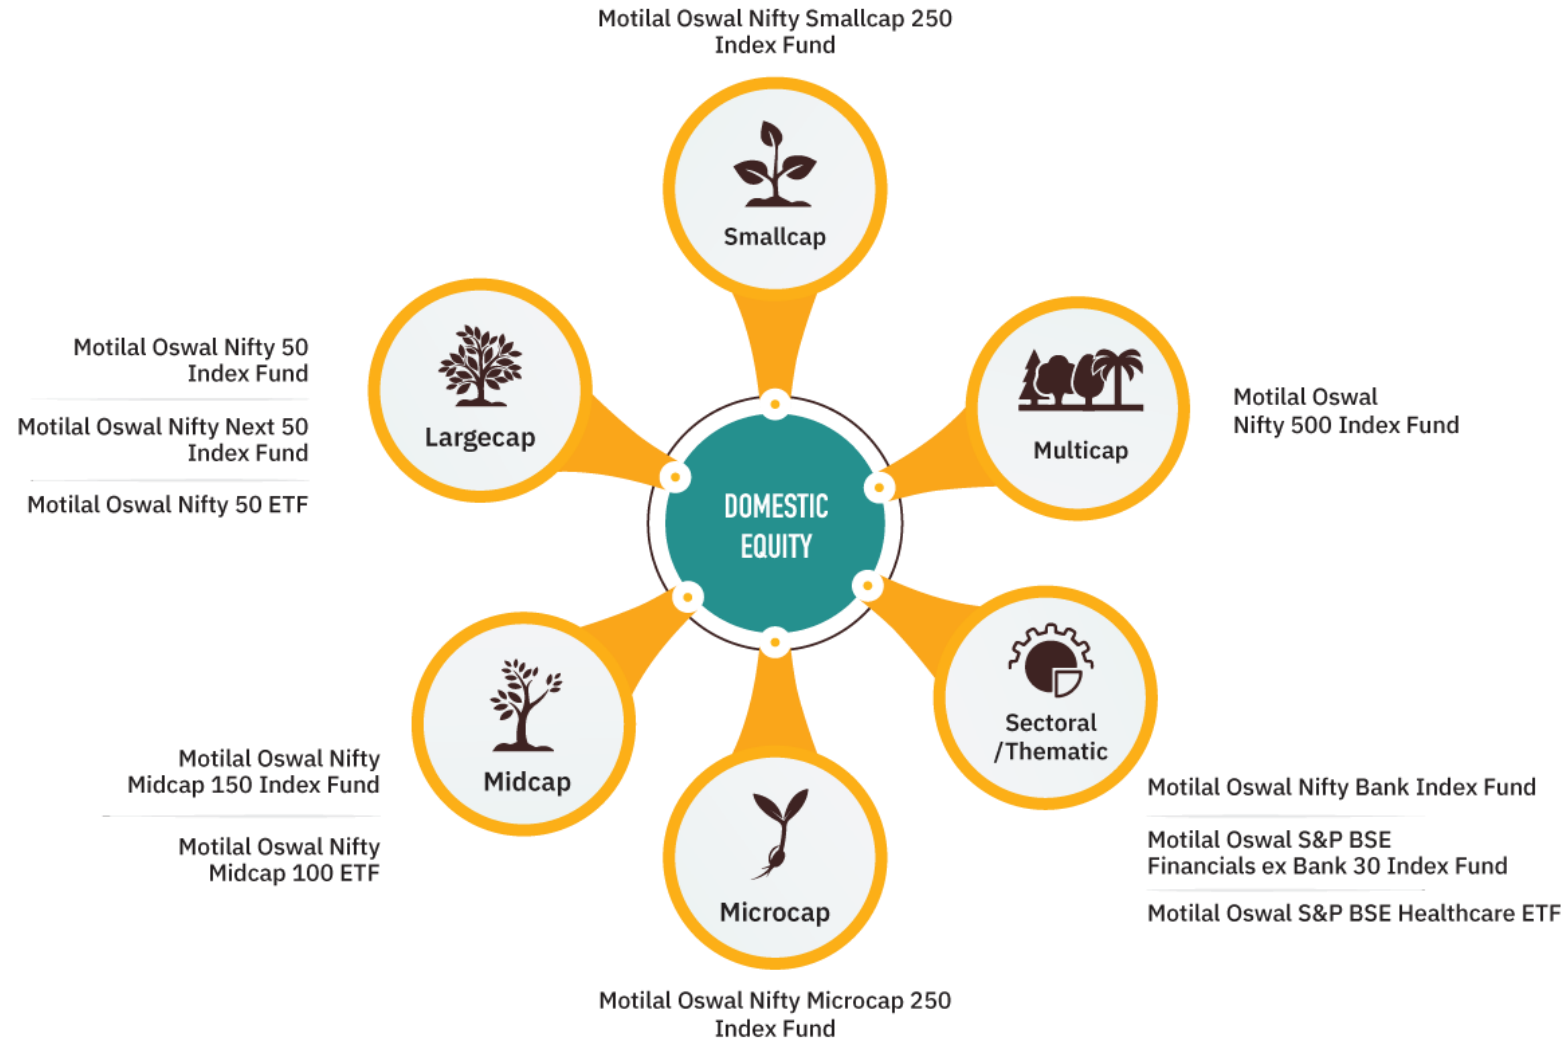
Motilal Oswal Nifty Smallcap 250 Index Fund

Smallcap

Motilal Oswal Nifty 50 Index Fund

Motilal Oswal Nifty Next 50 Index Fund

Motilal Oswal Nifty 50 ETF

Largecap

Multicap

Motilal Oswal Nifty 500 Index Fund

DOMESTIC EQUITY

Midcap

Motilal Oswal Nifty Midcap 150 Index Fund

Motilal Oswal Nifty Midcap 100 ETF

Sectoral /Thematic

Motilal Oswal Nifty Bank Index Fund

Motilal Oswal S&P BSE Financials ex Bank 30 Index Fund

Motilal Oswal S&P BSE Healthcare ETF

Microcap

Motilal Oswal Nifty Microcap 250 Index Fund